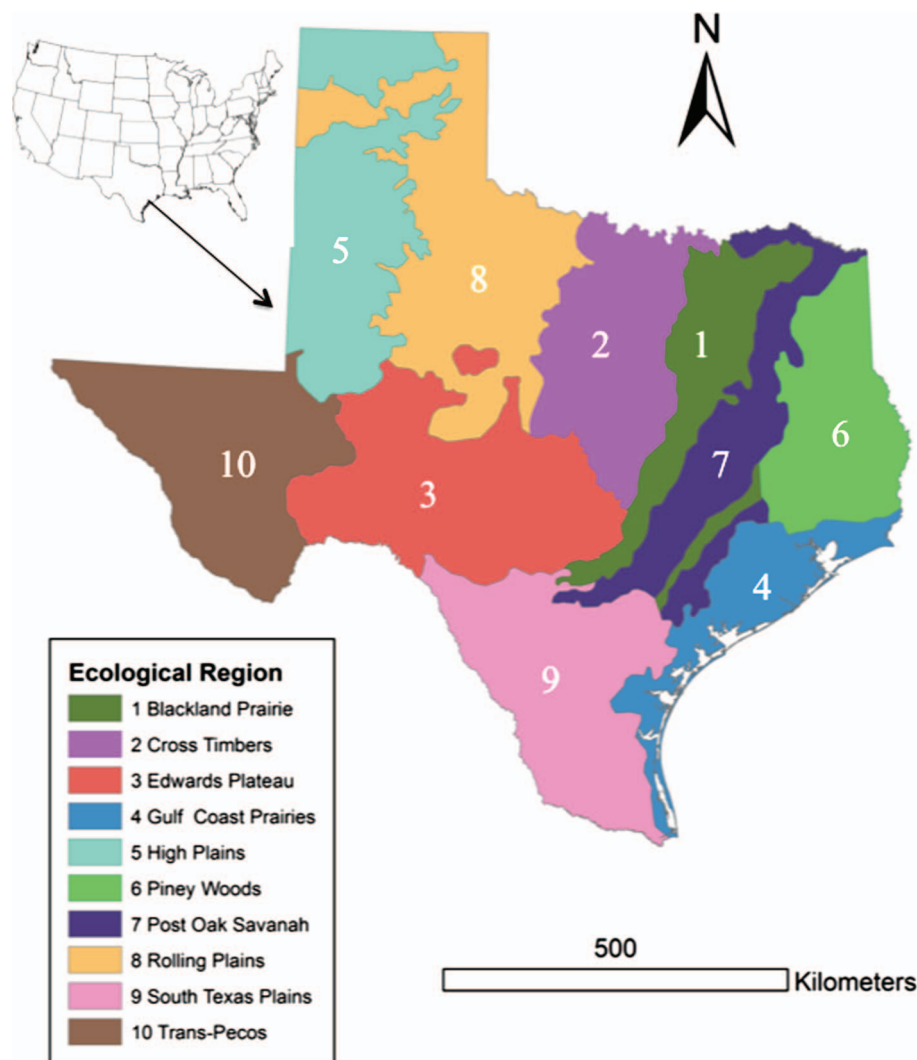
N

5

8

2

1

10

3

7

6

4

9

Ecological Region
1 Blackland Prairie
2 Cross Timbers
3 Edwards Plateau
4 Gulf Coast Prairies
5 High Plains
6 Piney Woods
7 Post Oak Savanah
8 Rolling Plains
9 South Texas Plains
10 Trans-Pecos

500
Kilometers